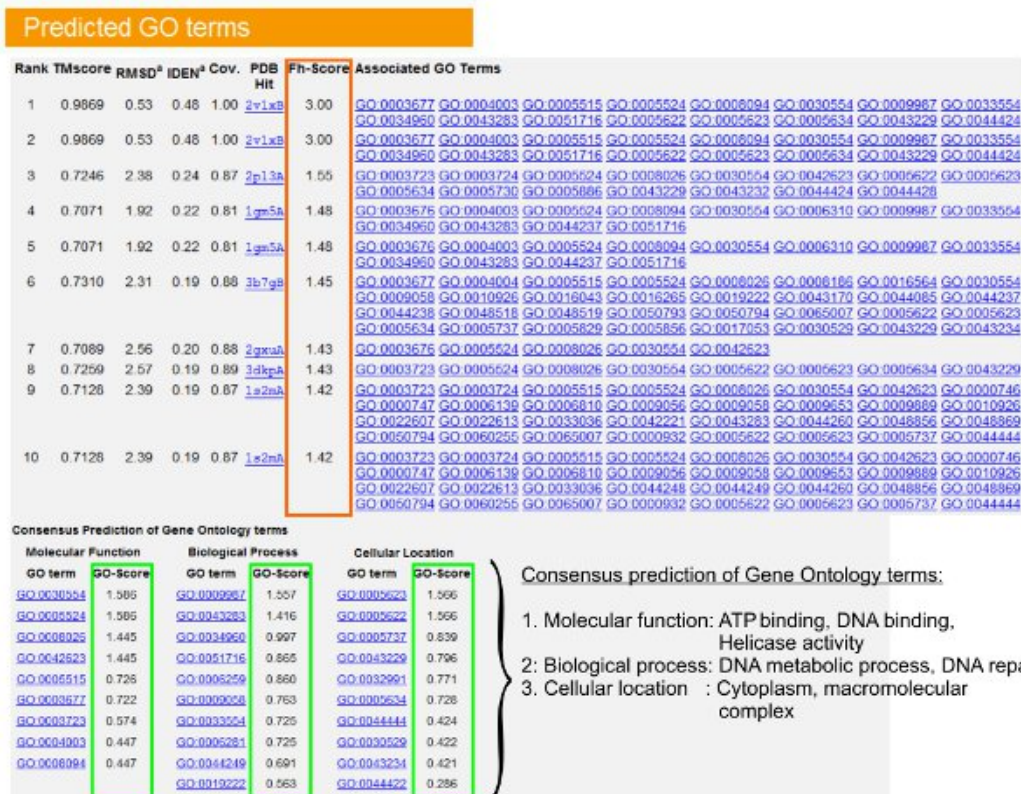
Predicted GO terms

| Rank | TMscore | RMSD$^a$ | IDEN$^a$ | Cov. | PDB Hit | Fh-Score | Associated GO Terms |
|---|---|---|---|---|---|---|---|
| 1 | 0.9869 | 0.53 | 0.48 | 1.00 | 2v1xB | 3.00 | GO:0003677 GO:0004003 GO:0005515 GO:0005524 GO:0008094 GO:0030554 GO:0009987 GO:0033554 GO:0034960 GO:0043283 GO:0051716 GO:0005622 GO:0005623 GO:0005634 GO:0043229 GO:0044424 |
| 2 | 0.9869 | 0.53 | 0.48 | 1.00 | 2v1xB | 3.00 | GO:0003677 GO:0004003 GO:0005515 GO:0005524 GO:0008094 GO:0030554 GO:0009987 GO:0033554 GO:0034960 GO:0043283 GO:0051716 GO:0005622 GO:0005623 GO:0005634 GO:0043229 GO:0044424 |
| 3 | 0.7246 | 2.38 | 0.24 | 0.87 | 2p13A | 1.55 | GO:0003723 GO:0003724 GO:0005524 GO:0008026 GO:0030554 GO:0042623 GO:0005622 GO:0005623 GO:0005634 GO:0005730 GO:0005886 GO:0043229 GO:0043232 GO:0044424 GO:0044428 |
| 4 | 0.7071 | 1.92 | 0.22 | 0.81 | 1gm5A | 1.48 | GO:0003676 GO:0004003 GO:0005524 GO:0008094 GO:0030554 GO:0006310 GO:0009987 GO:0033554 GO:0034960 GO:0043283 GO:0044237 GO:0051716 |
| 5 | 0.7071 | 1.92 | 0.22 | 0.81 | 1gm5A | 1.48 | GO:0003676 GO:0004003 GO:0005524 GO:0008094 GO:0030554 GO:0006310 GO:0009987 GO:0033554 GO:0034960 GO:0043283 GO:0044237 GO:0051716 |
| 6 | 0.7310 | 2.31 | 0.19 | 0.88 | 3b7gB | 1.45 | GO:0003677 GO:0004004 GO:0005515 GO:0005524 GO:0008026 GO:0008186 GO:0016564 GO:0030554 GO:0009058 GO:0010926 GO:0016043 GO:0016265 GO:0019222 GO:0043170 GO:0044085 GO:0044237 GO:0044238 GO:0048518 GO:0048519 GO:0050793 GO:0050794 GO:0065007 GO:0005622 GO:0005623 GO:0005634 GO:0005737 GO:0005829 GO:0005856 GO:0017053 GO:0030529 GO:0043229 GO:0043234 |
| 7 | 0.7089 | 2.56 | 0.20 | 0.88 | 2gxuA | 1.43 | GO:0003676 GO:0005524 GO:0008026 GO:0030554 GO:0042623 |
| 8 | 0.7259 | 2.57 | 0.19 | 0.89 | 3dkpA | 1.43 | GO:0003723 GO:0005524 GO:0008026 GO:0030554 GO:0005622 GO:0005623 GO:0005634 GO:0043229 |
| 9 | 0.7128 | 2.39 | 0.19 | 0.87 | 1s2mA | 1.42 | GO:0003723 GO:0003724 GO:0005515 GO:0005524 GO:0008026 GO:0030554 GO:0042623 GO:0000746 GO:0000747 GO:0006139 GO:0006810 GO:0009056 GO:0009058 GO:0009653 GO:0009889 GO:0010926 GO:0022607 GO:0022613 GO:0033036 GO:0042221 GO:0043283 GO:0044260 GO:0048856 GO:0048869 GO:0050794 GO:0060255 GO:0065007 GO:0000932 GO:0005622 GO:0005623 GO:0005737 GO:0044444 |
| 10 | 0.7128 | 2.39 | 0.19 | 0.87 | 1s2mA | 1.42 | GO:0003723 GO:0003724 GO:0005515 GO:0005524 GO:0008026 GO:0030554 GO:0042623 GO:0000746 GO:0000747 GO:0006139 GO:0006810 GO:0009056 GO:0009058 GO:0009653 GO:0009889 GO:0010926 GO:0022607 GO:0022613 GO:0033036 GO:0044248 GO:0044249 GO:0044260 GO:0048856 GO:0048869 GO:0050794 GO:0060255 GO:0065007 GO:0000932 GO:0005622 GO:0005623 GO:0005737 GO:0044444 |

Consensus Prediction of Gene Ontology terms

| Molecular Function GO term | GO-Score | Biological Process GO term | GO-Score | Cellular Location GO term | GO-Score |
|---|---|---|---|---|---|
| GO:0030554 | 1.586 | GO:0009987 | 1.557 | GO:0005623 | 1.566 |
| GO:0005524 | 1.586 | GO:0043283 | 1.416 | GO:0005622 | 1.566 |
| GO:0008026 | 1.445 | GO:0034960 | 0.997 | GO:0005737 | 0.839 |
| GO:0042623 | 1.445 | GO:0051716 | 0.865 | GO:0043229 | 0.796 |
| GO:0005515 | 0.726 | GO:0006259 | 0.860 | GO:0032991 | 0.771 |
| GO:0003677 | 0.722 | GO:0009058 | 0.753 | GO:0005634 | 0.728 |
| GO:0003723 | 0.574 | GO:0033554 | 0.725 | GO:0044444 | 0.424 |
| GO:0004003 | 0.447 | GO:0006281 | 0.725 | GO:0030529 | 0.422 |
| GO:0008094 | 0.447 | GO:0044249 | 0.691 | GO:0043234 | 0.421 |
| | | GO:0019222 | 0.563 | GO:0044422 | 0.286 |

Consensus prediction of Gene Ontology terms:

1. Molecular function: ATP binding, DNA binding, Helicase activity
2: Biological process: DNA metabolic process, DNA repa
3. Cellular location : Cytoplasm, macromolecular complex